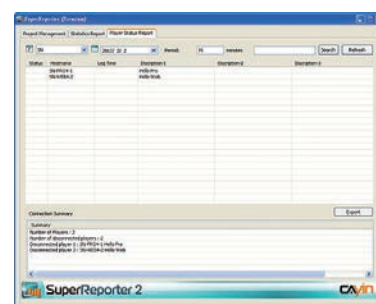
SuperReporter (Enterprise)

Project Management | Statistics Report | Player Status Report

SN | 2012/ 3/ 2 | Period: 70 minutes | Search | Refresh

| Status | Hostname | Log Time | Description 1 | Description 2 | Description 3 |
|---|---|---|---|---|---|
| | SN-PRO4-1 | | Hello Pro | | |
| | SN-WEB4-2 | | Hello Web | | |

Connection Summary

Export

Summary
Number of Players : 2
Number of disconnected players : 2
Disconnected player 1 : SN-PRO4-1 Hello Pro
Disconnected player 2 : SN-WEB4-2 Hello Web

SuperReporter 2

CAYIN